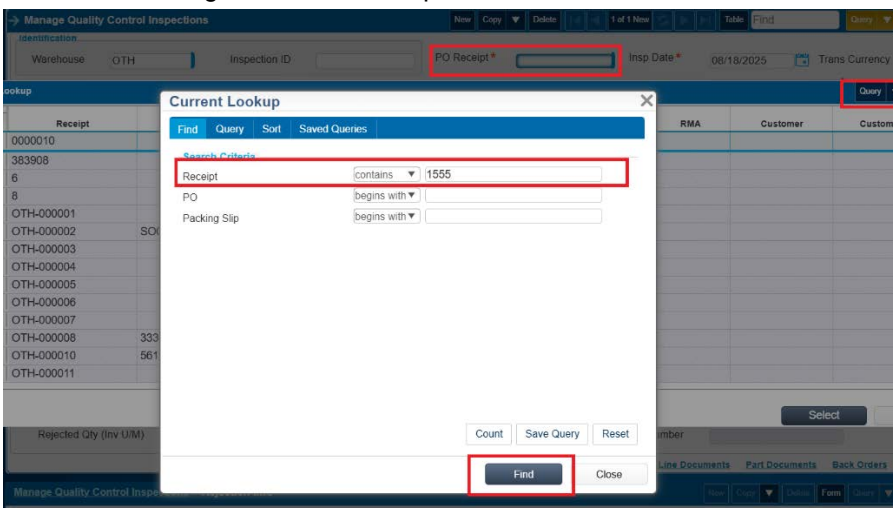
Manage Quality Control Inspections

New Copy ▼ Delete 1 of 1 New Table Find Query ▼

Identification

Warehouse OTH Inspection ID PO Receipt * Insp Date * 08/18/2025 Trans Currency

ookup

Query

| Receipt | | RMA | Customer | Custom |
|---|---|---|---|---|
| 0000010 | | | | |
| 383908 | | | | |
| 6 | | | | |
| 8 | | | | |
| OTH-000001 | | | | |
| OTH-000002 | SO | | | |
| OTH-000003 | | | | |
| OTH-000004 | | | | |
| OTH-000005 | | | | |
| OTH-000006 | | | | |
| OTH-000007 | | | | |
| OTH-000008 | 333 | | | |
| OTH-000010 | 561 | | | |
| OTH-000011 | | | | |

Select

Rejected Qty (Inv U/M)

umber

Line Documents Part Documents Back Orders

Manage Quality Control Insp

New Copy ▼ Delete Form Query ▼

Current Lookup

Find Query Sort Saved Queries

Search Criteria

Receipt contains ▼ 1555

PO begins with ▼

Packing Slip begins with ▼

Count Save Query Reset

Find Close